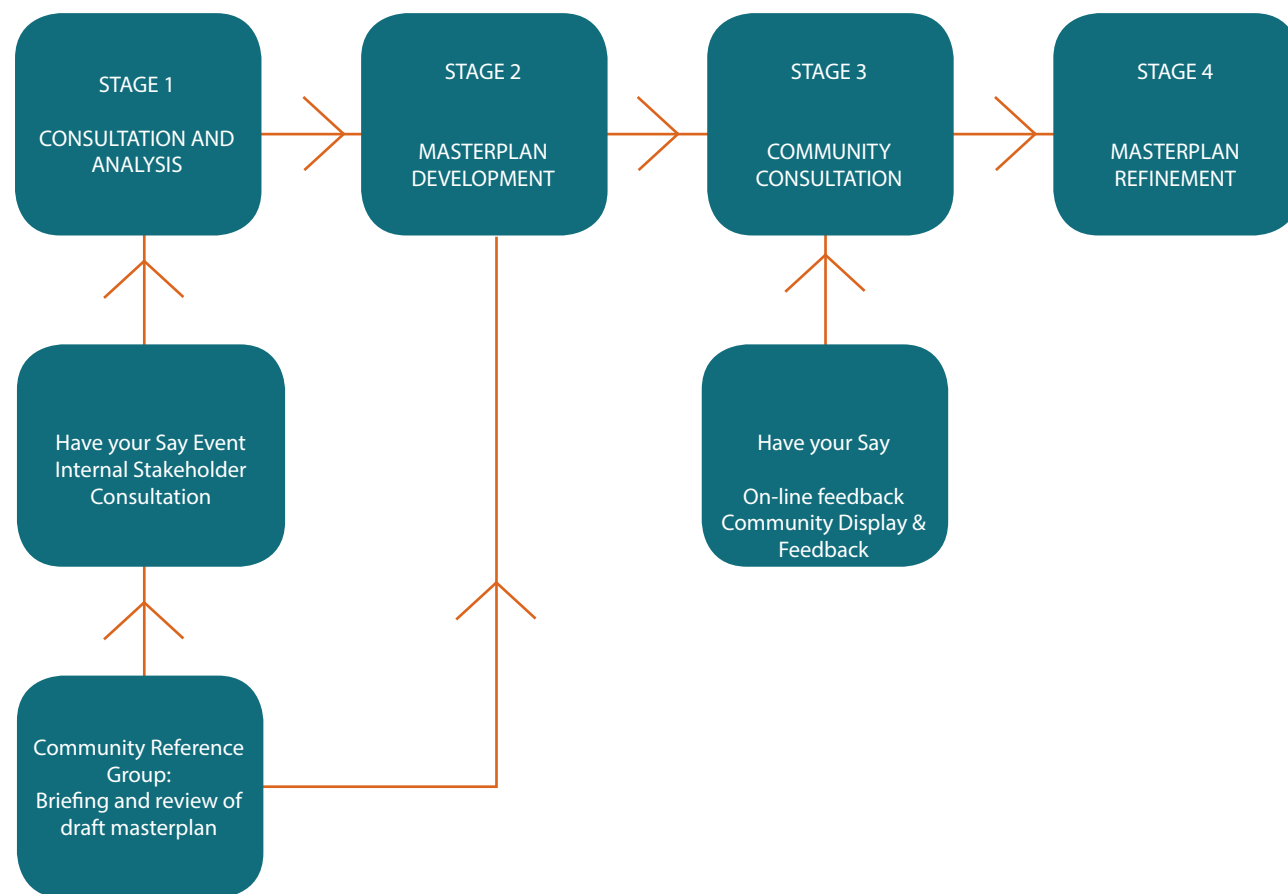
STAGE 1

CONSULTATION AND ANALYSIS

STAGE 2

MASTERPLAN DEVELOPMENT

STAGE 3

COMMUNITY CONSULTATION

STAGE 4

MASTERPLAN REFINEMENT

Have your Say Event
Internal Stakeholder Consultation

Have your Say

On-line feedback
Community Display & Feedback

Community Reference Group:
Briefing and review of draft masterplan